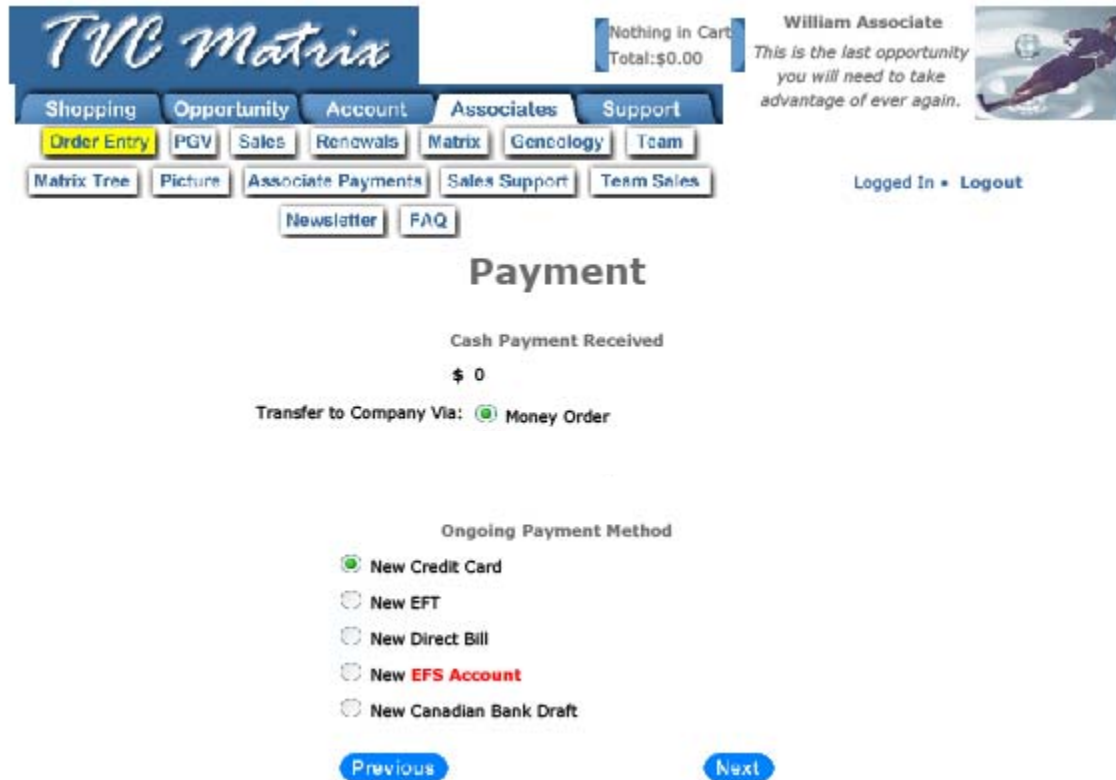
TVC Matrix

Nothing in Cart
Total:$0.00

William Associate
This is the last opportunity you will need to take advantage of ever again.

Shopping | Opportunity | Account | Associates | Support

Order Entry | PGV | Sales | Renewals | Matrix | Genealogy | Team
Matrix Tree | Picture | Associate Payments | Sales Support | Team Sales
Newsletter | FAQ

Logged In • Logout

Payment

Cash Payment Received

$ 0

Transfer to Company Via: Money Order

Ongoing Payment Method

New Credit Card
New EFT
New Direct Bill
New EFS Account
New Canadian Bank Draft

Previous
Next